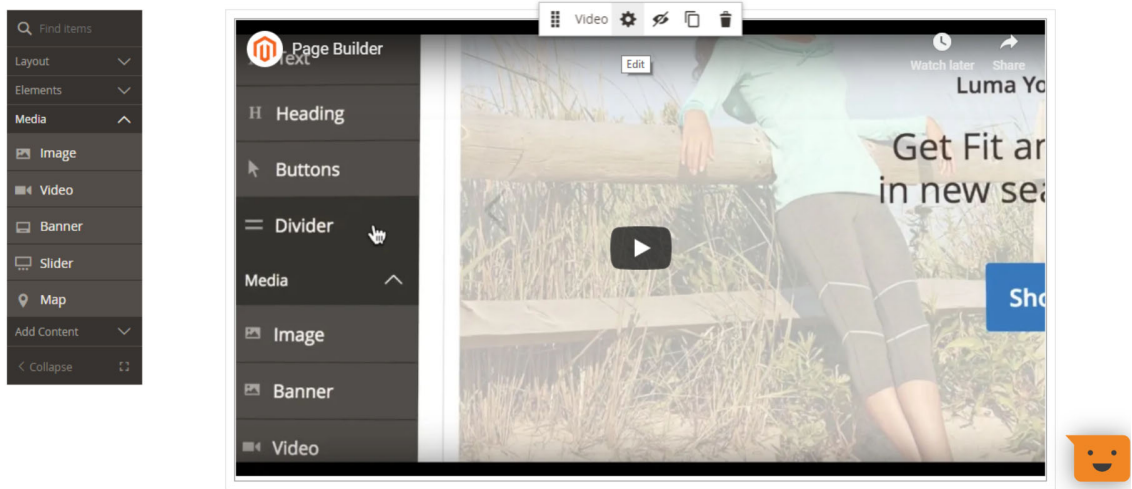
Find items
Layout
Elements
Media
Image
Video
Banner
Slider
Map
Add Content
Collapse

Video
Edit

Page Builder
Text
Heading
Buttons
Divider
Media
Image
Banner
Video

Watch later
Share
Luma Yo
Get Fit ar
in new sea
Sho